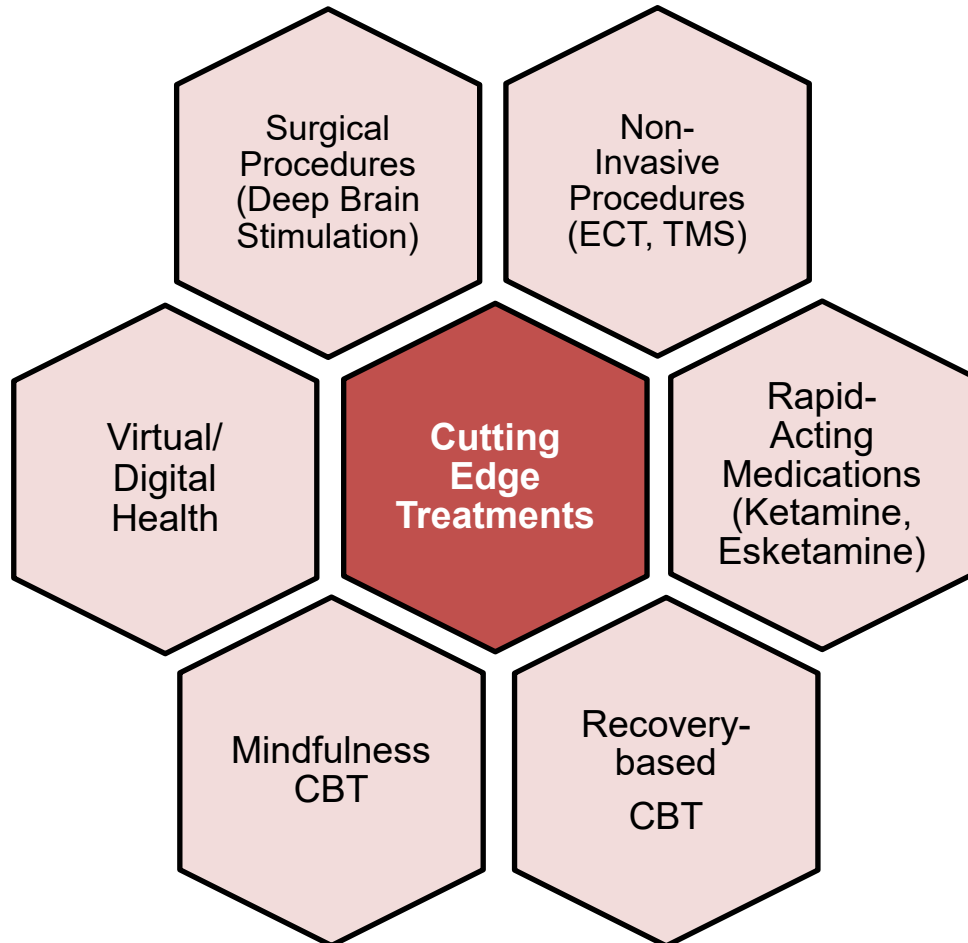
Surgical Procedures (Deep Brain Stimulation)

Non-Invasive Procedures (ECT, TMS)

Virtual/ Digital Health

Cutting Edge Treatments

Rapid-Acting Medications (Ketamine, Esketamine)

Mindfulness CBT

Recovery-based

CBT